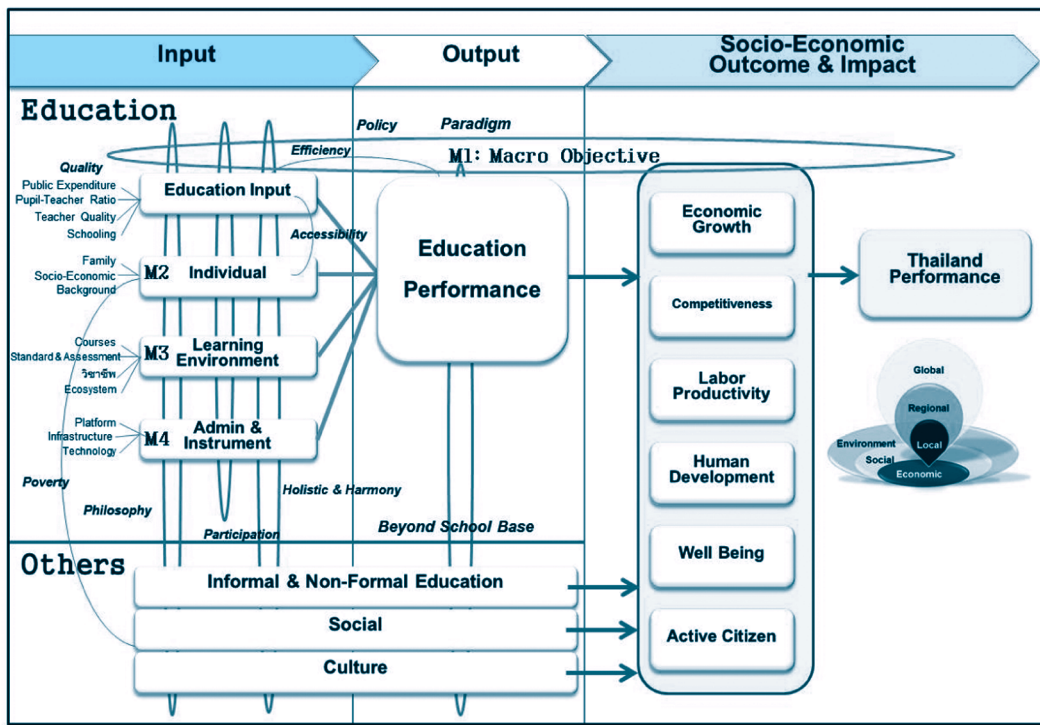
Input

Output

Socio-Economic Outcome & Impact

Education

Policy

Paradigm

Efficiency

M1: Macro Objective

Quality

Public Expenditure
Pupil-Teacher Ratio
Teacher Quality
Schooling

Education Input

Accessibility

Family
Socio-Economic Background

M2 Individual

Courses
Standard & Assessment
วิชาชีพ
Ecosystem

M3 Learning Environment

Platform
Infrastructure
Technology

M4 Admin & Instrument

Education Performance

Economic Growth

Competitiveness

Labor Productivity

Human Development

Well Being

Active Citizen

Thailand Performance

Global

Regional

Local

Environment

Social

Economic

Poverty

Philosophy

Holistic & Harmony

Participation

Beyond School Base

Others

Informal & Non-Formal Education

Social

Culture